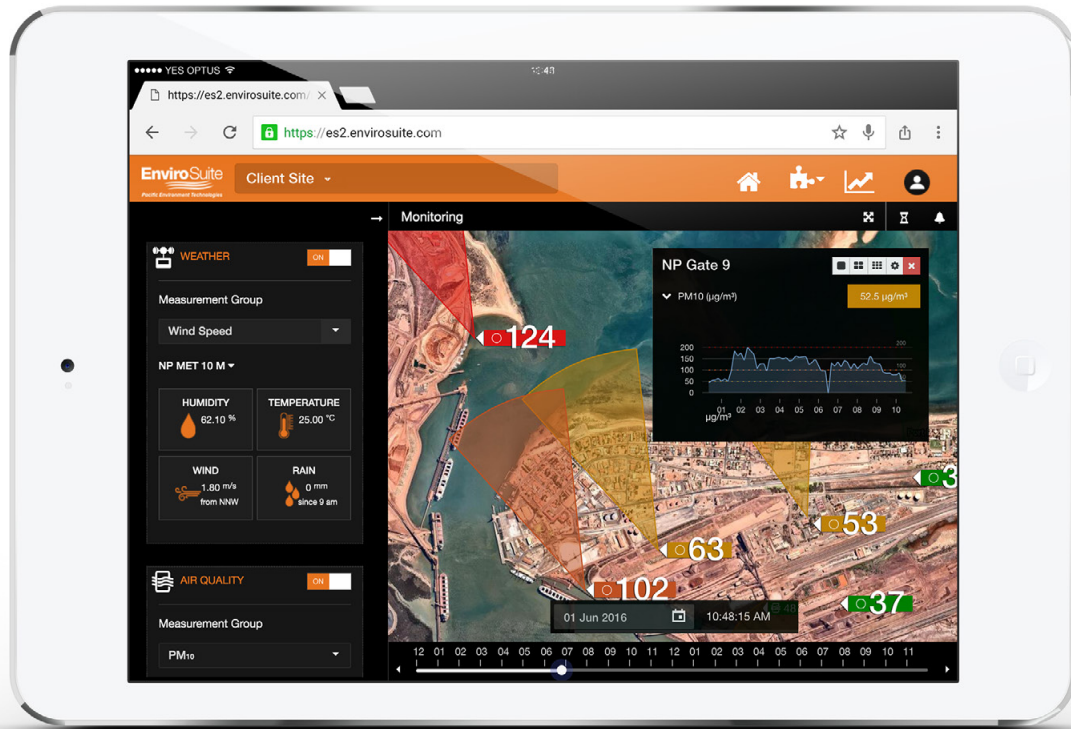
●●●●● YES OPTUS

10:41

https://es2.envirosuite.com/

https://es2.envirosuite.com

EnviroSuite
Pacific Environment Technologies

Client Site

Monitoring

WEATHER

ON

Measurement Group

Wind Speed

NP MET 10 M

HUMIDITY
62.10 %

TEMPERATURE
25.00 °C

WIND
1.80 m/s
from NNW

RAIN
0 mm
since 9 am

AIR QUALITY

ON

Measurement Group

PM$_{10}$

NP Gate 9

PM10 (µg/m³)

52.5 µg/m³

200
150
100
50
0

µg/m³

01 02 03 04 05 06 07 08 09 10

124

63

53

102

37

3

48

01 Jun 2016

10:48:15 AM

12 01 02 03 04 05 06 07 08 09 10 11 12 01 02 03 04 05 06 07 08 09 10 11